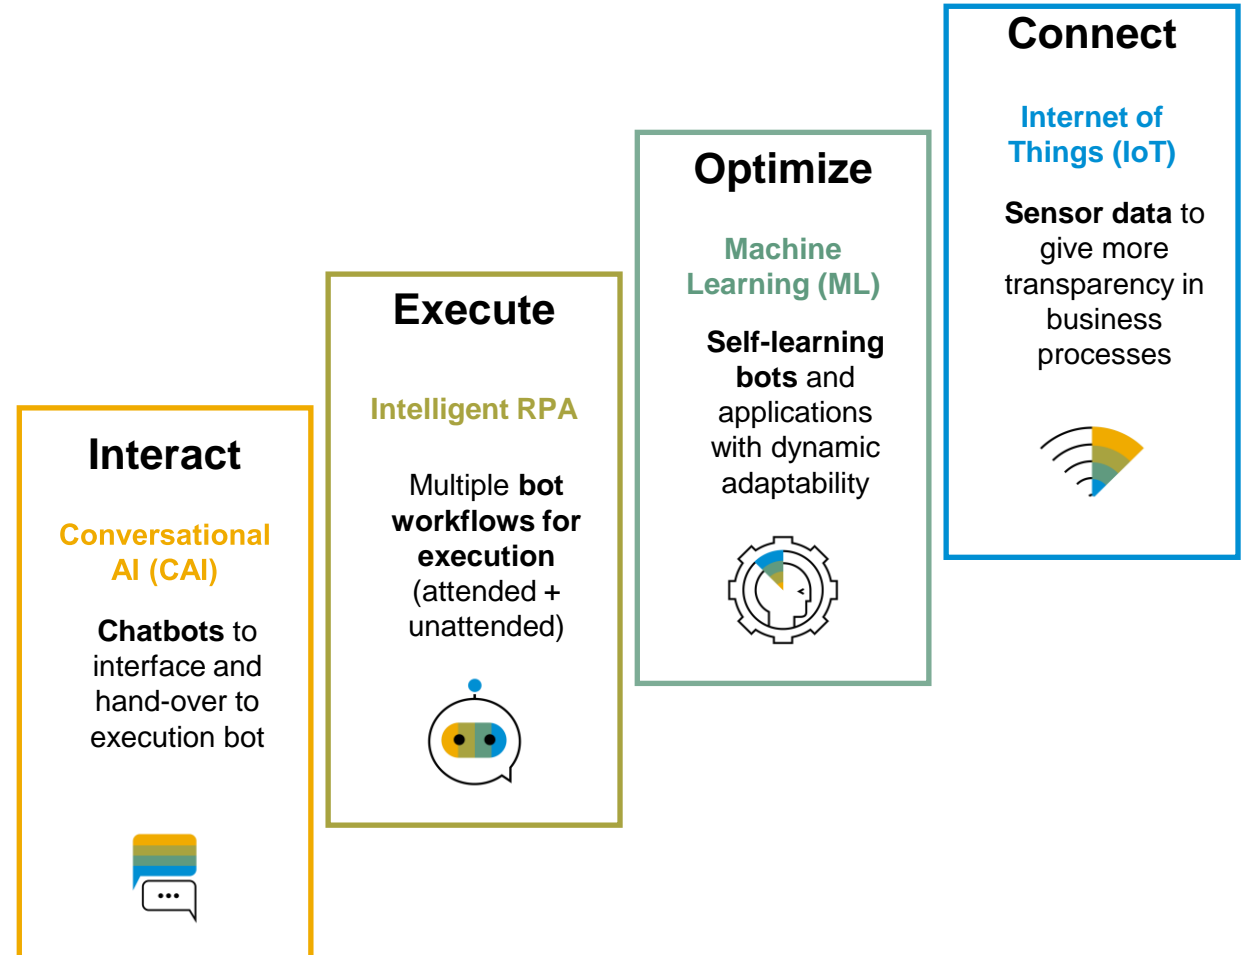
Interact

Conversational AI (CAI)

Chatbots to interface and hand-over to execution bot

Execute

Intelligent RPA

Multiple bot workflows for execution (attended + unattended)

Optimize

Machine Learning (ML)

Self-learning bots and applications with dynamic adaptability

Connect

Internet of Things (IoT)

Sensor data to give more transparency in business processes